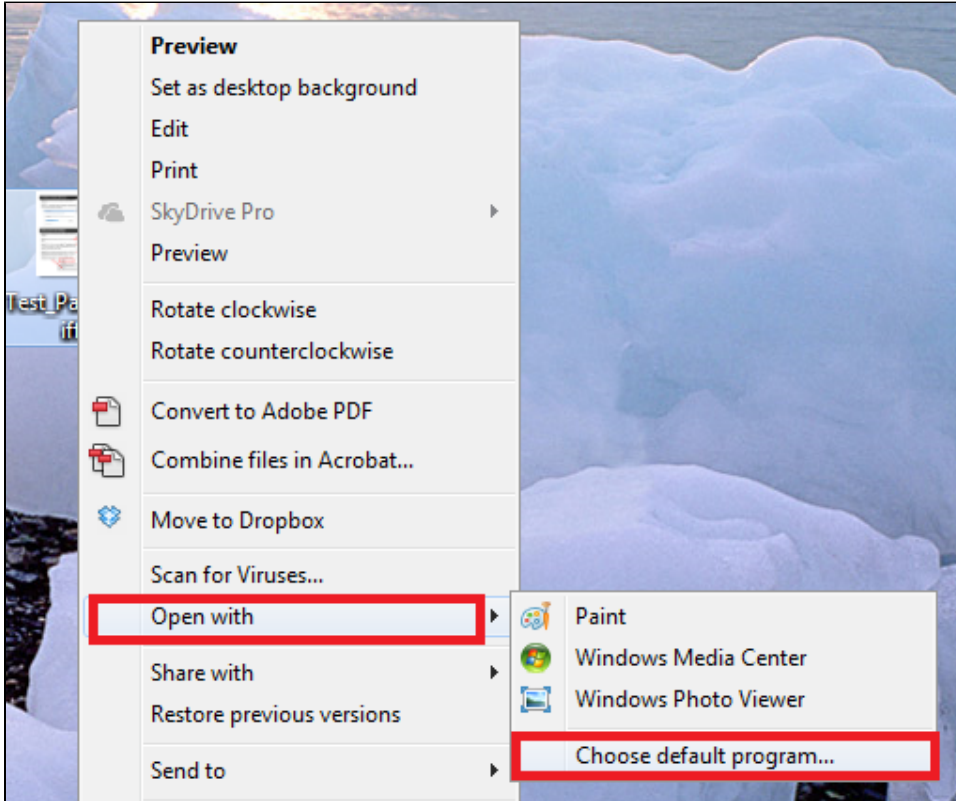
Test_Pa
iff

Preview
Set as desktop background
Edit
Print
SkyDrive Pro
Preview

Rotate clockwise
Rotate counterclockwise

Convert to Adobe PDF
Combine files in Acrobat...

Move to Dropbox

Scan for Viruses...
Open with

Share with
Restore previous versions

Send to

Paint
Windows Media Center
Windows Photo Viewer

Choose default program...